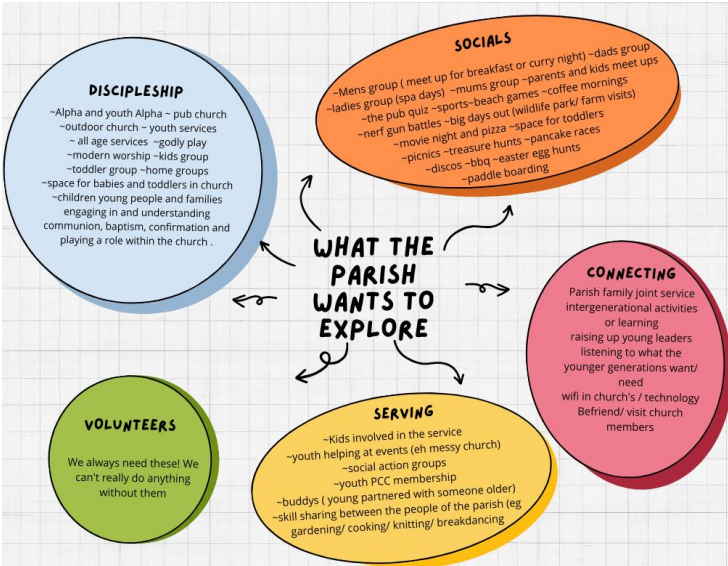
WHAT THE PARISH WANTS TO EXPLORE

DISCIPLESHIP

~Alpha and youth Alpha ~ pub church
~outdoor church ~ youth services
~ all age services ~godly play
~modern worship ~kids group
~toddler group ~home groups
~space for babies and toddlers in church
~children young people and families engaging in and understanding communion, baptism, confirmation and playing a role within the church .

SOCIALS

~Mens group ( meet up for breakfast or curry night) ~dads group
~ladies group (spa days) ~mums group ~parents and kids meet ups
~the pub quiz ~sports~beach games ~coffee mornings
~nerf gun battles ~big days out (wildlife park/ farm visits)
~movie night and pizza ~space for toddlers
~picnics ~treasure hunts ~pancake races
~discos ~bbq ~easter egg hunts
~paddle boarding

CONNECTING

Parish family joint service
intergenerational activities or learning
raising up young leaders
listening to what the younger generations want/ need
wifi in church's / technology
Befriend/ visit church members

VOLUNTEERS

We always need these! We can't really do anything without them

SERVING

~Kids involved in the service
~youth helping at events (eh messy church)
~social action groups
~youth PCC membership
~buddys ( young partnered with someone older)
~skill sharing between the people of the parish (eg gardening/ cooking/ knitting/ breakdancing